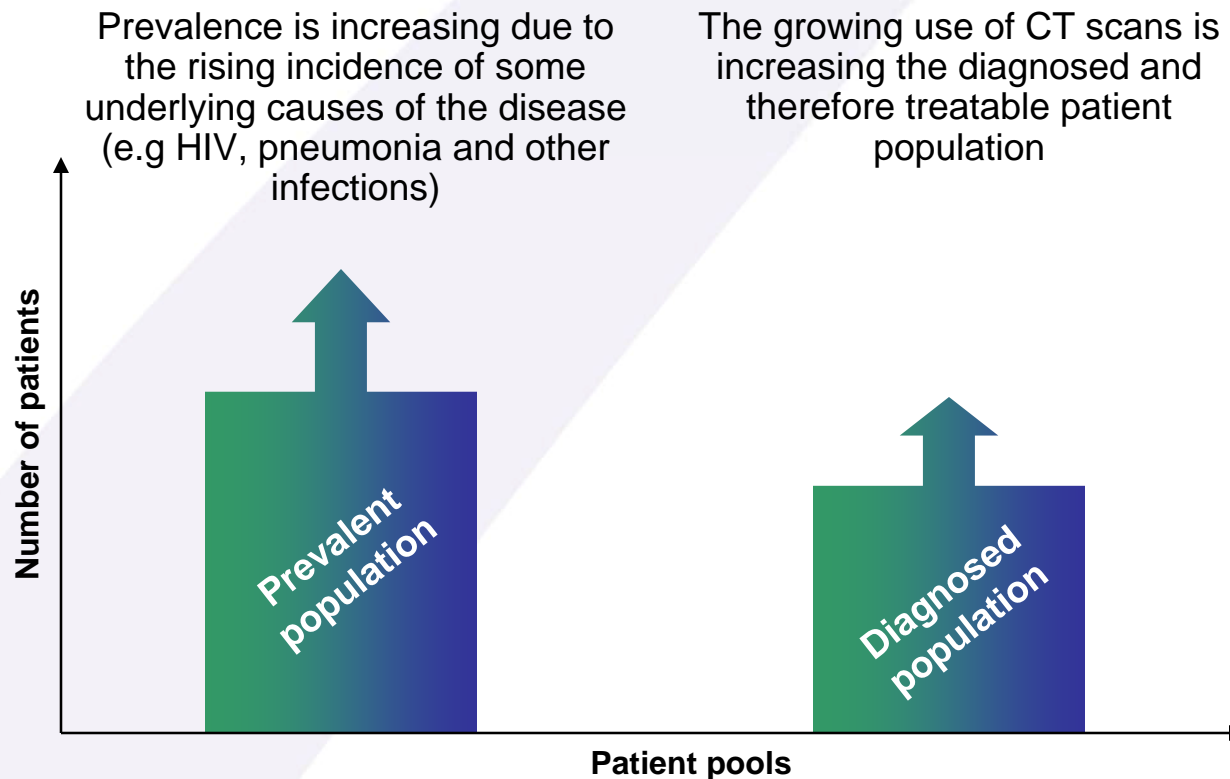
Prevalence is increasing due to the rising incidence of some underlying causes of the disease (e.g HIV, pneumonia and other infections)

The growing use of CT scans is increasing the diagnosed and therefore treatable patient population

Number of patients

Prevalent population

Diagnosed population

Patient pools